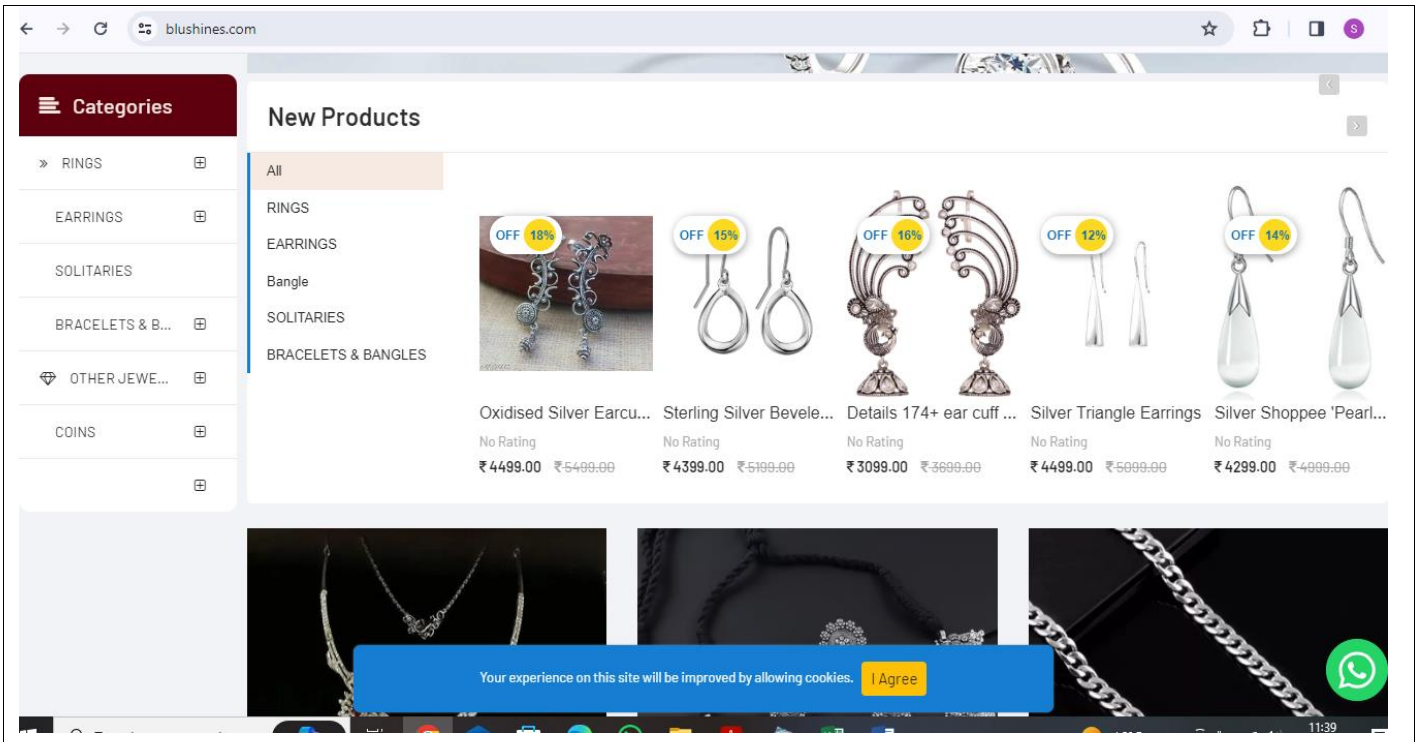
blushines.com

Categories

» RINGS ⊞
EARRINGS ⊞
SOLITARIES
BRACELETS & B... ⊞
OTHER JEWE... ⊞
COINS ⊞
⊞

New Products

All
RINGS
EARRINGS
Bangle
SOLITARIES
BRACELETS & BANGLES

OFF 18%
Oxidised Silver Earcu...
No Rating
₹4499.00 ₹5499.00

OFF 15%
Sterling Silver Bevele...
No Rating
₹4399.00 ₹5199.00

OFF 16%
Details 174+ ear cuff ...
No Rating
₹3099.00 ₹3699.00

OFF 12%
Silver Triangle Earrings
No Rating
₹4499.00 ₹5099.00

OFF 14%
Silver Shoppee 'Pearl...
No Rating
₹4299.00 ₹4999.00

Your experience on this site will be improved by allowing cookies. I Agree

11:39